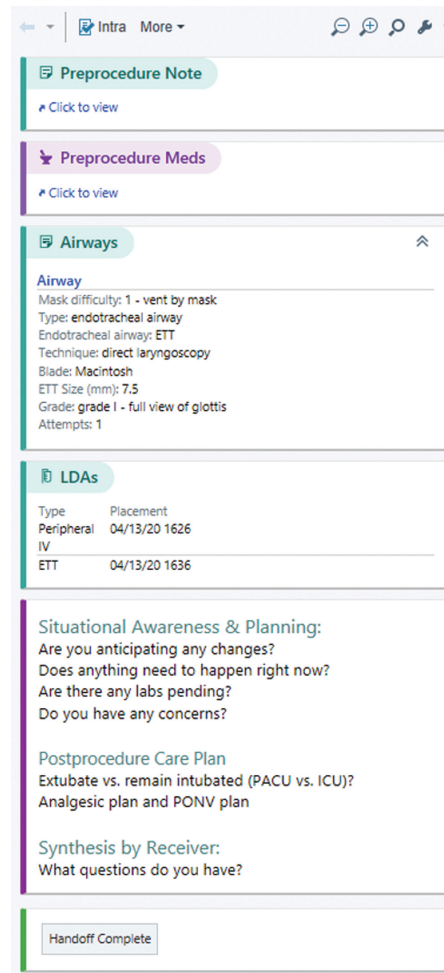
Intra More

Preprocedure Note

Click to view

Preprocedure Meds

Click to view

Airways

Airway
Mask difficulty: 1 - vent by mask
Type: endotracheal airway
Endotracheal airway: ETT
Technique: direct laryngoscopy
Blade: Macintosh
ETT Size (mm): 7.5
Grade: grade I - full view of glottis
Attempts: 1

LDAs

| Type | Placement |
|---|---|
| Peripheral IV | 04/13/20 1626 |
| ETT | 04/13/20 1636 |

Situational Awareness & Planning:
Are you anticipating any changes?
Does anything need to happen right now?
Are there any labs pending?
Do you have any concerns?

Postprocedure Care Plan
Extubate vs. remain intubated (PACU vs. ICU)?
Analgesic plan and PONV plan

Synthesis by Receiver:
What questions do you have?

Handoff Complete